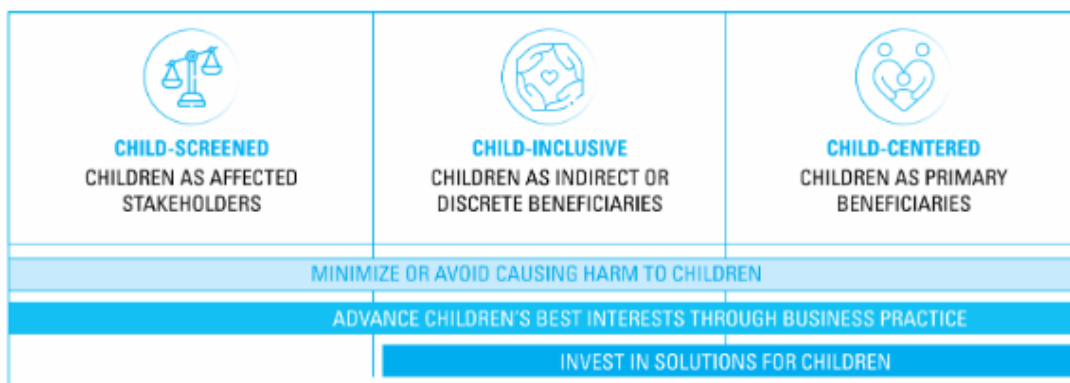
CHILD-SCREENED
CHILDREN AS AFFECTED STAKEHOLDERS

CHILD-INCLUSIVE
CHILDREN AS INDIRECT OR DISCRETE BENEFICIARIES

CHILD-CENTERED
CHILDREN AS PRIMARY BENEFICIARIES

MINIMIZE OR AVOID CAUSING HARM TO CHILDREN

ADVANCE CHILDREN'S BEST INTERESTS THROUGH BUSINESS PRACTICE

INVEST IN SOLUTIONS FOR CHILDREN